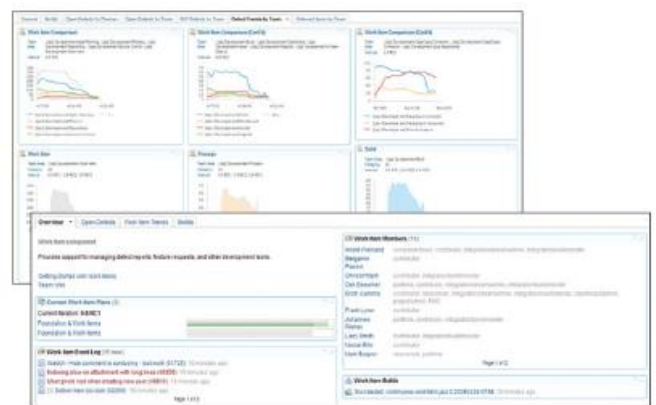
Overview | Open Defects | Flash Item Trends | Builds

Work Item Comparison
Work Item Comparison (Cont'd)
Work Item Comparison (Cont'd)

Work Item
Process
Build

Overview | Open Defects | Flash Item Trends | Builds

Work Item component

Provides support for managing defect reports, feature requests, and other development tasks.

Getting Started with Work Items
Team Site

Current Work Item Plans (3)
Current Iteration: 0.6M21
Foundation & Work Items
Foundation & Work Items

Work Item Event Log

Work Item Members (15)

Page 1 of 2

Work Item Builds
Succeeded